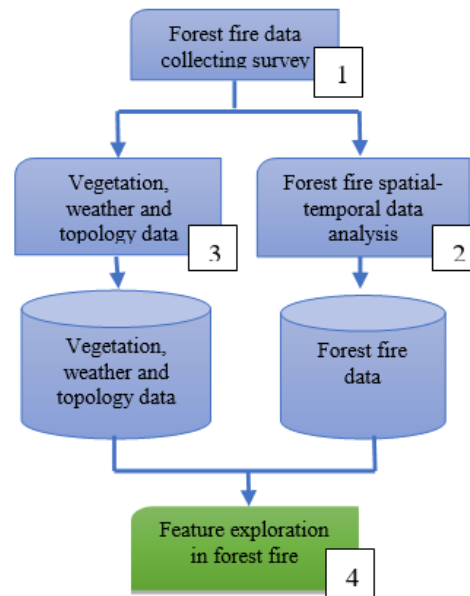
Forest fire data collecting survey

1

Vegetation, weather and topology data

3

Forest fire spatial-temporal data analysis

2

Vegetation, weather and topology data

Forest fire data

Feature exploration in forest fire

4